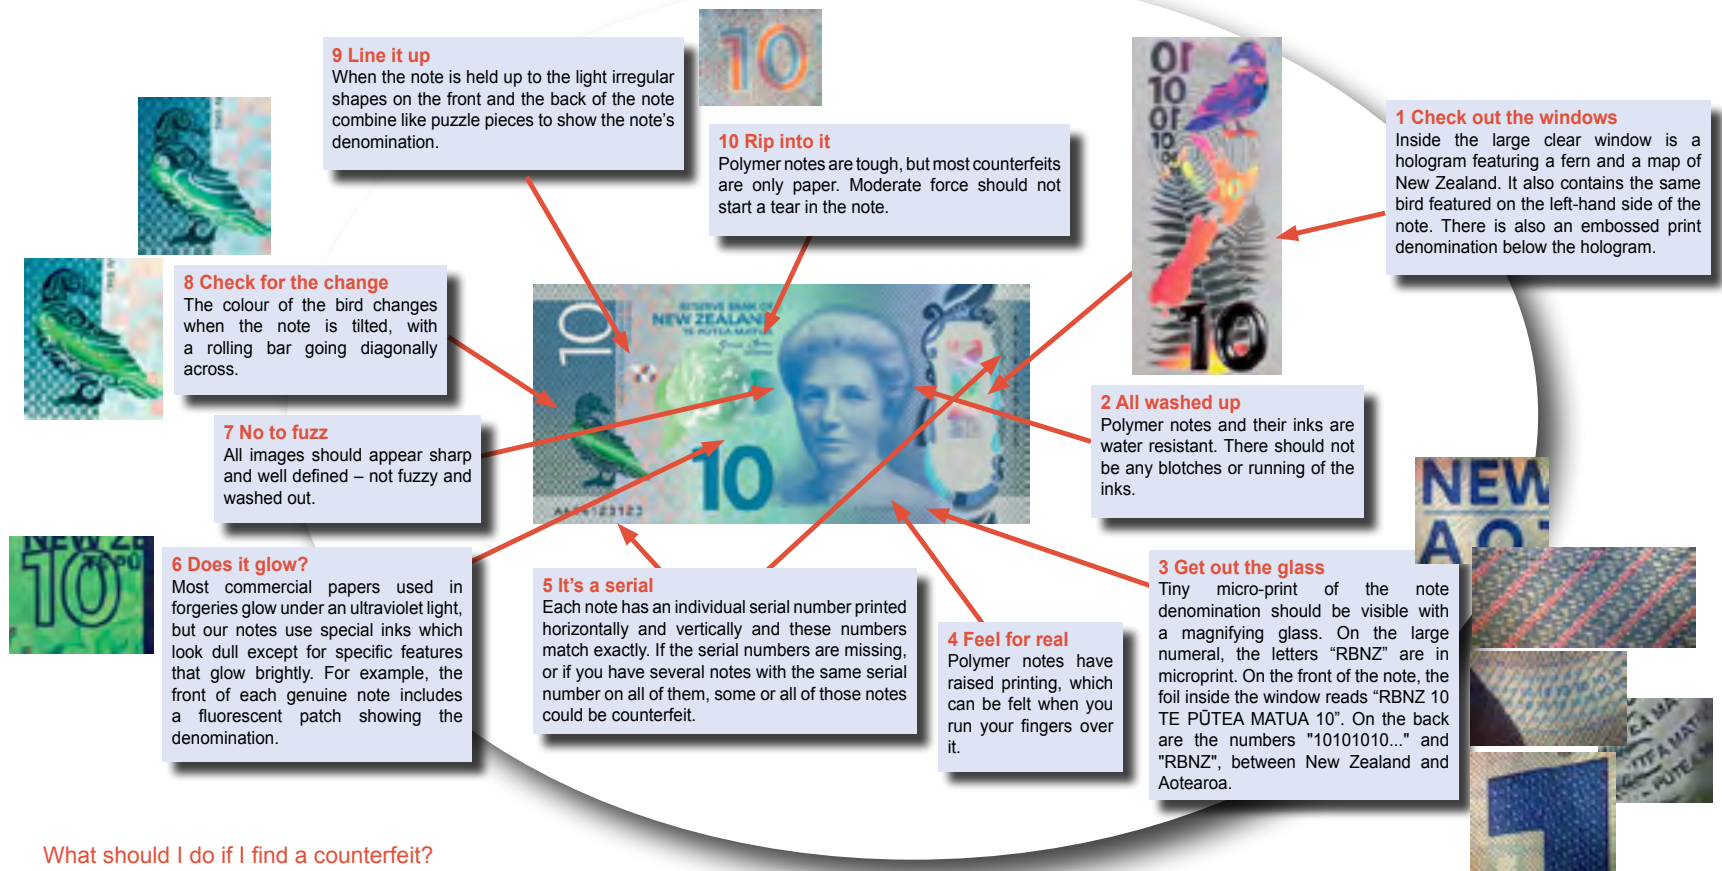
9 Line it up
When the note is held up to the light irregular shapes on the front and the back of the note combine like puzzle pieces to show the note's denomination.

10 Rip into it
Polymer notes are tough, but most counterfeits are only paper. Moderate force should not start a tear in the note.

1 Check out the windows
Inside the large clear window is a hologram featuring a fern and a map of New Zealand. It also contains the same bird featured on the left-hand side of the note. There is also an embossed print denomination below the hologram.

8 Check for the change
The colour of the bird changes when the note is tilted, with a rolling bar going diagonally across.

7 No to fuzz
All images should appear sharp and well defined – not fuzzy and washed out.

2 All washed up
Polymer notes and their inks are water resistant. There should not be any blotches or running of the inks.

6 Does it glow?
Most commercial papers used in forgeries glow under an ultraviolet light, but our notes use special inks which look dull except for specific features that glow brightly. For example, the front of each genuine note includes a fluorescent patch showing the denomination.

5 It's a serial
Each note has an individual serial number printed horizontally and vertically and these numbers match exactly. If the serial numbers are missing, or if you have several notes with the same serial number on all of them, some or all of those notes could be counterfeit.

4 Feel for real
Polymer notes have raised printing, which can be felt when you run your fingers over it.

3 Get out the glass
Tiny micro-print of the note denomination should be visible with a magnifying glass. On the large numeral, the letters "RBNZ" are in microprint. On the front of the note, the foil inside the window reads "RBNZ 10 TE PŪTEA MATUA 10". On the back are the numbers "10101010..." and "RBNZ", between New Zealand and Aotearoa.

What should I do if I find a counterfeit?